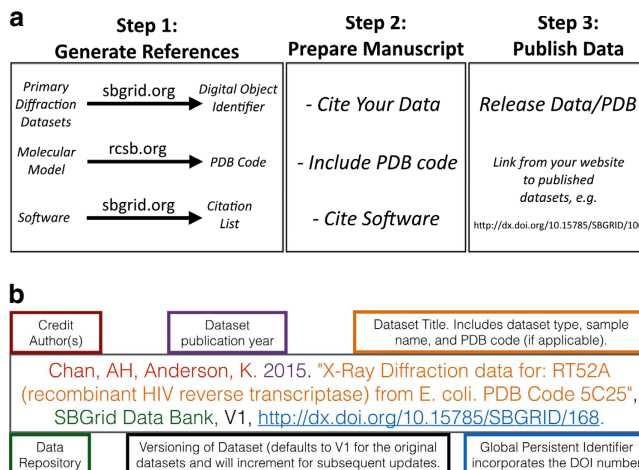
a

Step 1:
Generate References

Primary Diffraction Datasets → sbgrid.org → Digital Object Identifier

Molecular Model → rcsb.org → PDB Code

Software → sbgrid.org → Citation List

Step 2:
Prepare Manuscript

- Cite Your Data

- Include PDB code

- Cite Software

Step 3:
Publish Data

Release Data/PDB

Link from your website to published datasets, e.g.

http://dx.doi.org/10.15785/SBGRID/10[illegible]

b

Credit Author(s)

Dataset publication year

Dataset Title. Includes dataset type, sample name, and PDB code (if applicable).

Chan, AH, Anderson, K. 2015. "X-Ray Diffraction data for: RT52A (recombinant HIV reverse transcriptase) from E. coli. PDB Code 5C25", SBGrid Data Bank, V1, http://dx.doi.org/10.15785/SBGRID/168.

Data Repository

Versioning of Dataset (defaults to V1 for the original datasets and will increment for subsequent updates.

Global Persistent Identifier incorporates the DOI number